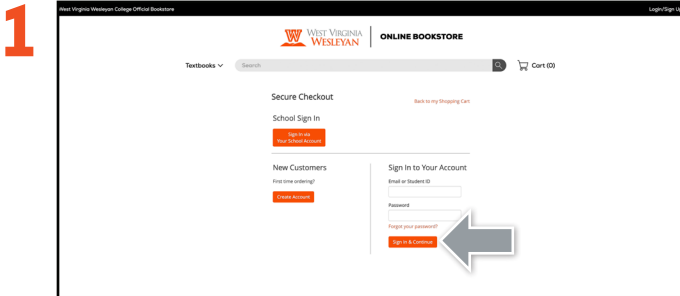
1

West Virginia Wesleyan College Official Bookstore

Login/Sign Up

WEST VIRGINIA WESLEYAN | ONLINE BOOKSTORE

Textbooks

Search

Cart (0)

Secure Checkout

Back to my Shopping Cart

School Sign In

Sign In via Your School Account

New Customers

First time ordering?

Create Account

Sign In to Your Account

Email or Student ID

Password

Forgot your password?

Sign In & Continue